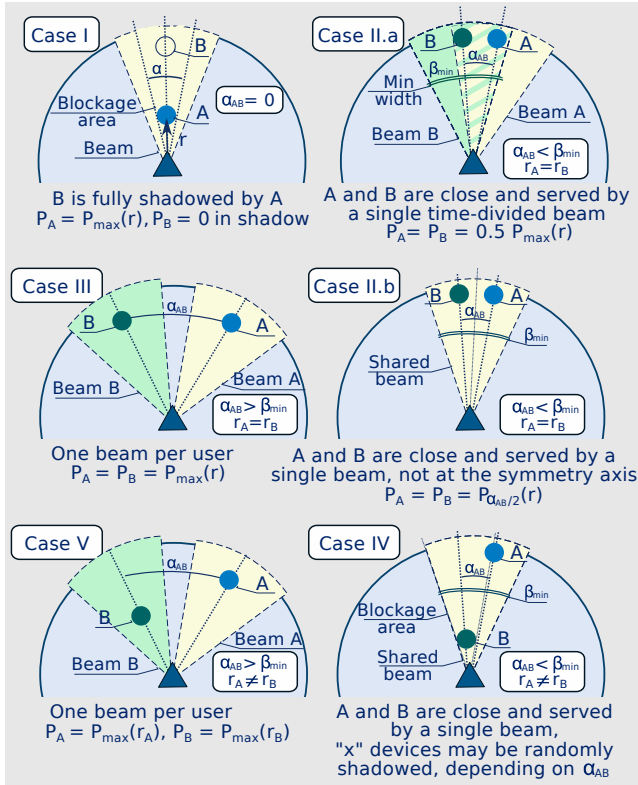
Case I

B

α

$\alpha_{AB}$= 0

Blockage area

A

r

Beam

B is fully shadowed by A
$P_A = P_{max}(r)$, $P_B$ = 0 in shadow

Case II.a

B

$\alpha_{AB}$

A

$\beta_{min}$

Min width

Beam A

Beam B

$\alpha_{AB} < \beta_{min}$
$r_A = r_B$

A and B are close and served by a single time-divided beam
$P_A = P_B = 0.5\ P_{max}(r)$

Case III

$\alpha_{AB}$

B

A

Beam B

Beam A

$\alpha_{AB} > \beta_{min}$
$r_A = r_B$

One beam per user
$P_A = P_B = P_{max}(r)$

Case II.b

B

A

$\alpha_{AB}$

$\beta_{min}$

Shared beam

$\alpha_{AB} < \beta_{min}$
$r_A = r_B$

A and B are close and served by a single beam, not at the symmetry axis
$P_A = P_B = P_{\alpha_{AB}/2}(r)$

Case V

$\alpha_{AB}$

A

B

Beam A

Beam B

$\alpha_{AB} > \beta_{min}$
$r_A \neq r_B$

One beam per user
$P_A = P_{max}(r_A)$, $P_B = P_{max}(r_B)$

Case IV

A

$\alpha_{AB}$

$\beta_{min}$

Blockage area

B

Shared beam

$\alpha_{AB} < \beta_{min}$
$r_A \neq r_B$

A and B are close and served by a single beam,
"x" devices may be randomly shadowed, depending on $\alpha_{AB}$